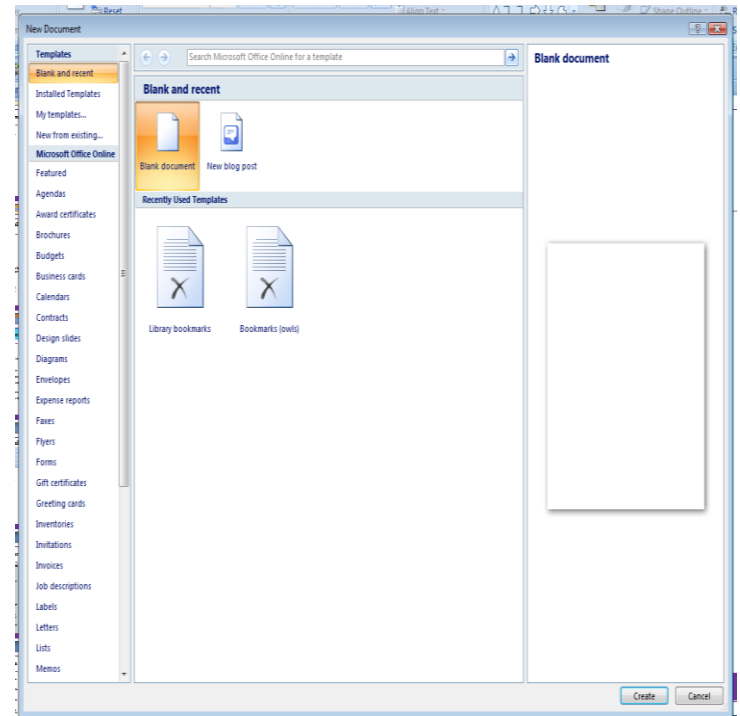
Reset
Align Text
Shape Outline

New Document

Templates
Blank and recent
Installed Templates
My templates...
New from existing...
Microsoft Office Online
Featured
Agendas
Award certificates
Brochures
Budgets
Business cards
Calendars
Contracts
Design slides
Diagrams
Envelopes
Expense reports
Faxes
Flyers
Forms
Gift certificates
Greeting cards
Inventories
Invitations
Invoices
Job descriptions
Labels
Letters
Lists
Memos

Search Microsoft Office Online for a template

Blank and recent

Blank document
New blog post

Recently Used Templates

Library bookmarks
Bookmarks (owls)

Blank document

Create
Cancel